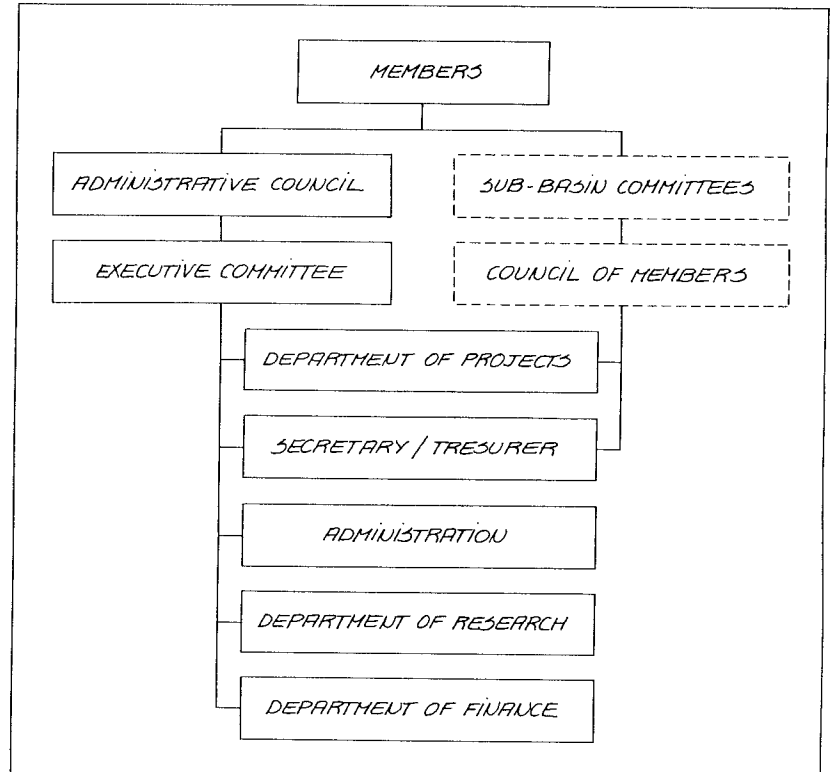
MEMBERS

ADMINISTRATIVE COUNCIL

SUB-BASIN COMMITTEES

EXECUTIVE COMMITTEE

COUNCIL OF MEMBERS

DEPARTMENT OF PROJECTS

SECRETARY / TRESURER

ADMINISTRATION

DEPARTMENT OF RESEARCH

DEPARTMENT OF FINANCE